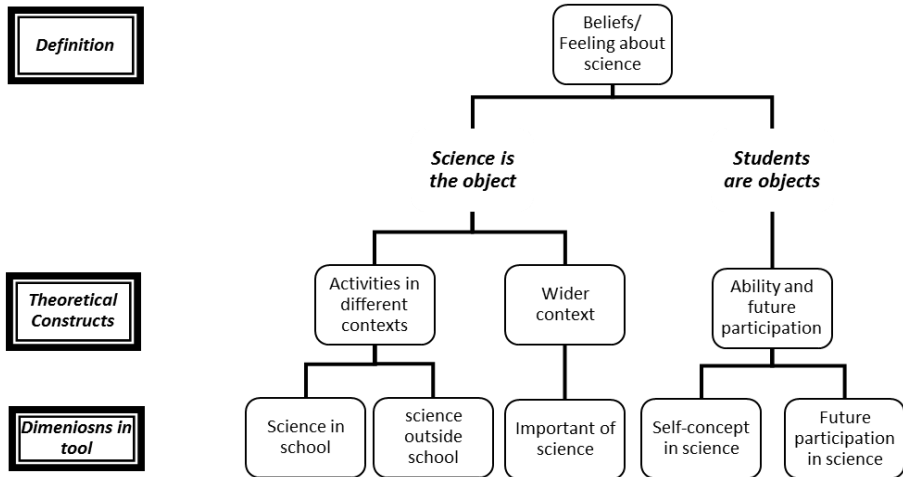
Definition

Beliefs/ Feeling about science

Science is the object

Students are objects

Theoretical Constructs

Activities in different contexts

Wider context

Ability and future participation

Dimeniosns in tool

Science in school

science outside school

Important of science

Self-concept in science

Future participation in science